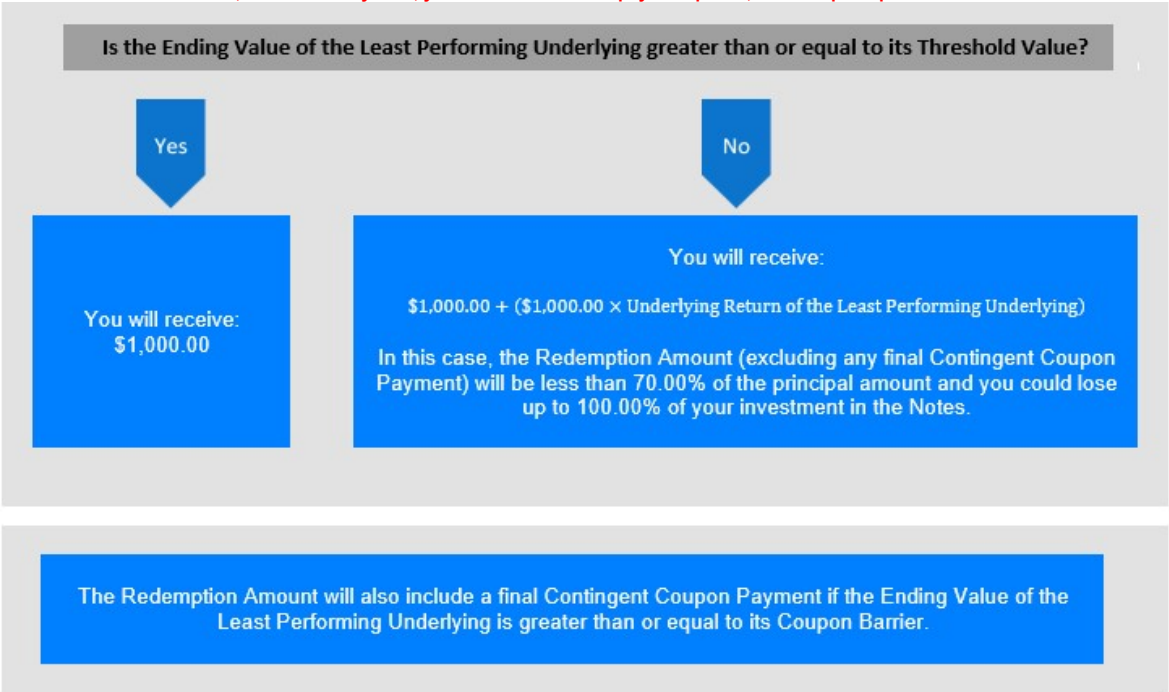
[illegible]

Is the Ending Value of the Least Performing Underlying greater than or equal to its Threshold Value?

Yes

No

You will receive: $1,000.00

You will receive:

$\$1,000.00 + (\$1,000.00 \times \text{Underlying Return of the Least Performing Underlying})$

In this case, the Redemption Amount (excluding any final Contingent Coupon Payment) will be less than 70.00% of the principal amount and you could lose up to 100.00% of your investment in the Notes.

The Redemption Amount will also include a final Contingent Coupon Payment if the Ending Value of the Least Performing Underlying is greater than or equal to its Coupon Barrier.